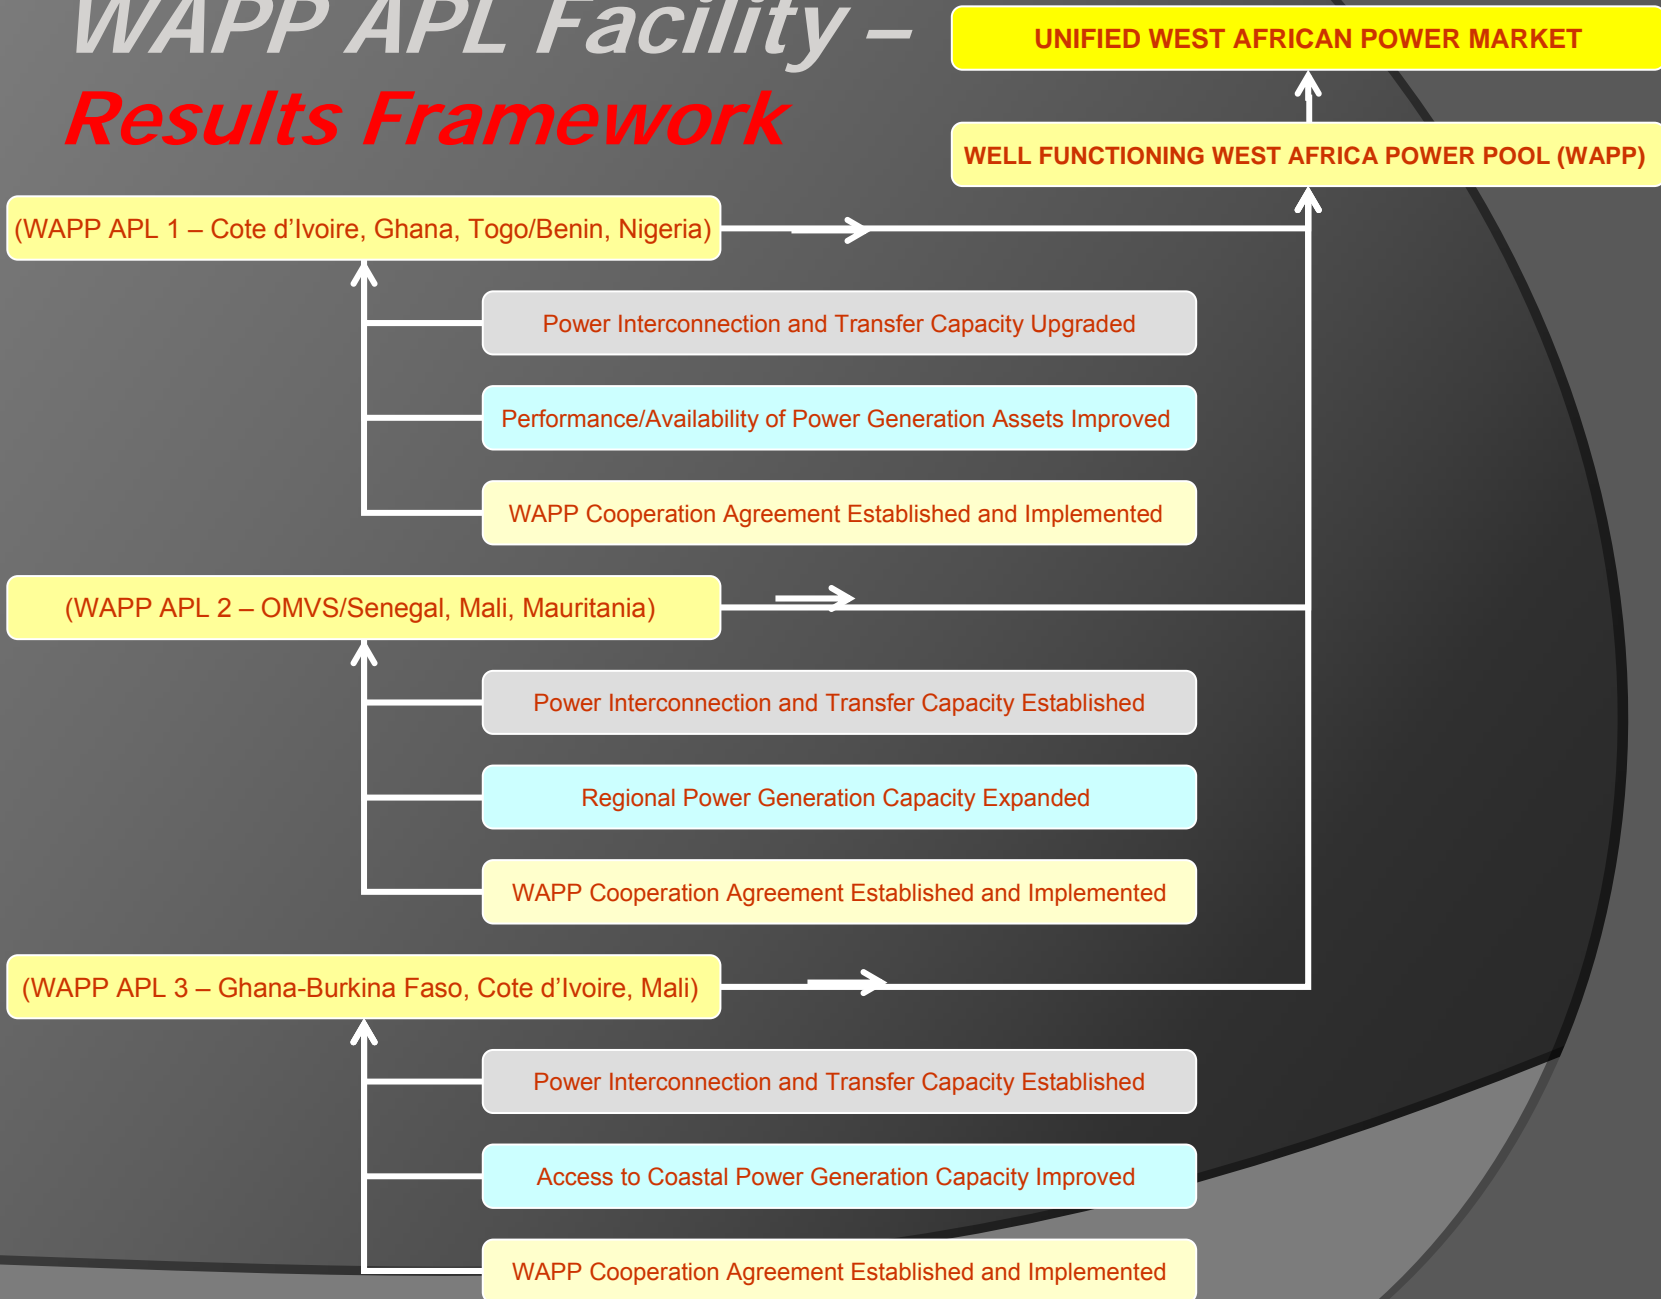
WAPP APL Facility –
Results Framework

UNIFIED WEST AFRICAN POWER MARKET

WELL FUNCTIONING WEST AFRICA POWER POOL (WAPP)

(WAPP APL 1 – Cote d'Ivoire, Ghana, Togo/Benin, Nigeria)

Power Interconnection and Transfer Capacity Upgraded

Performance/Availability of Power Generation Assets Improved

WAPP Cooperation Agreement Established and Implemented

(WAPP APL 2 – OMVS/Senegal, Mali, Mauritania)

Power Interconnection and Transfer Capacity Established

Regional Power Generation Capacity Expanded

WAPP Cooperation Agreement Established and Implemented

(WAPP APL 3 – Ghana-Burkina Faso, Cote d'Ivoire, Mali)

Power Interconnection and Transfer Capacity Established

Access to Coastal Power Generation Capacity Improved

WAPP Cooperation Agreement Established and Implemented